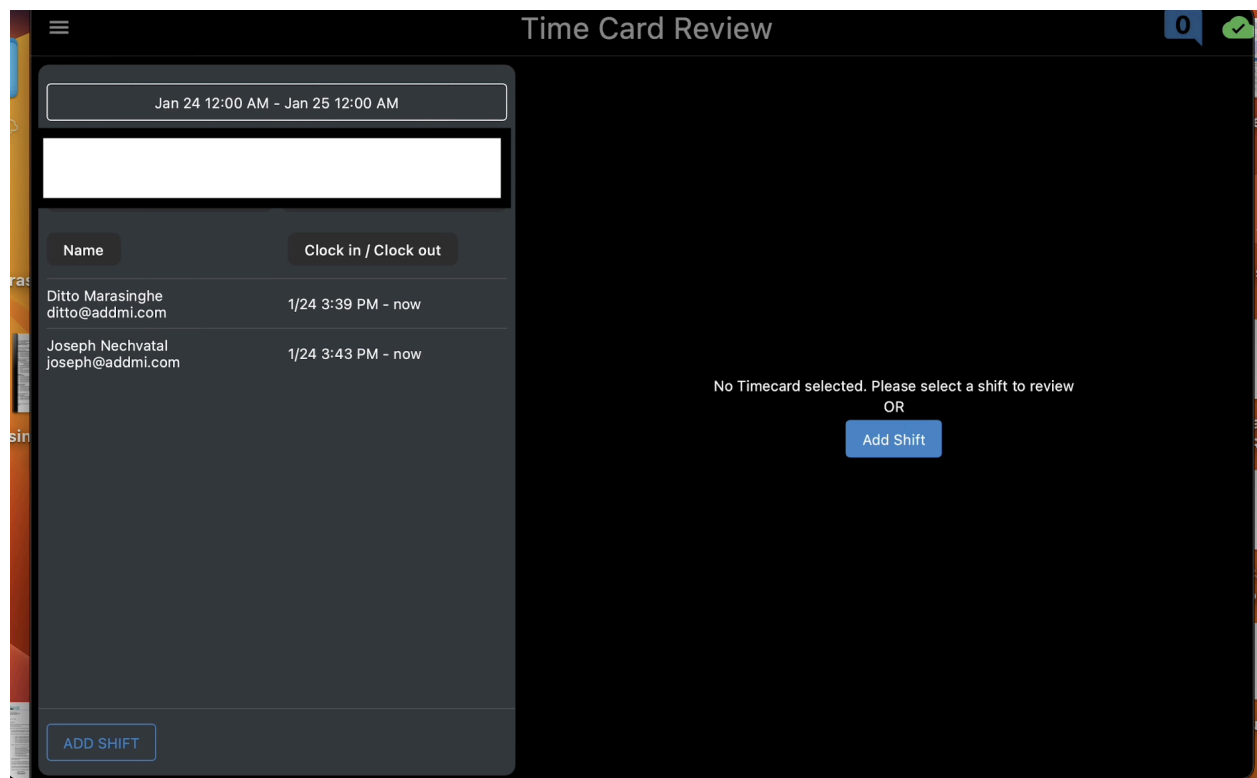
Time Card Review

0

Jan 24 12:00 AM - Jan 25 12:00 AM

| Name | Clock in / Clock out |
|---|---|
| Ditto Marasinghe ditto@addmi.com | 1/24 3:39 PM - now |
| Joseph Nechvatal joseph@addmi.com | 1/24 3:43 PM - now |

ADD SHIFT

No Timecard selected. Please select a shift to review
OR
Add Shift

ras

sin